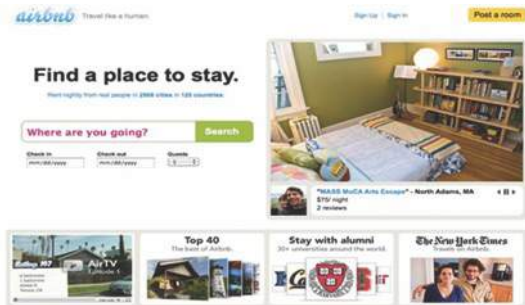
airbnb Travel like a human

Sign Up | Sign In

Post a room

Find a place to stay.

Rent nightly from real people in 2068 cities in 125 countries.

Where are you going?

Search

Check in
mm/dd/yyyy

Check out
mm/dd/yyyy

Guests
1

"MASS MoCA Arts Escape" - North Adams, MA
$75/ night
2 reviews

AirTV
Episode 1

Top 40
The best of Airbnb.

Stay with alumni
30+ universities around the world.

The New York Times
Travels on Airbnb.